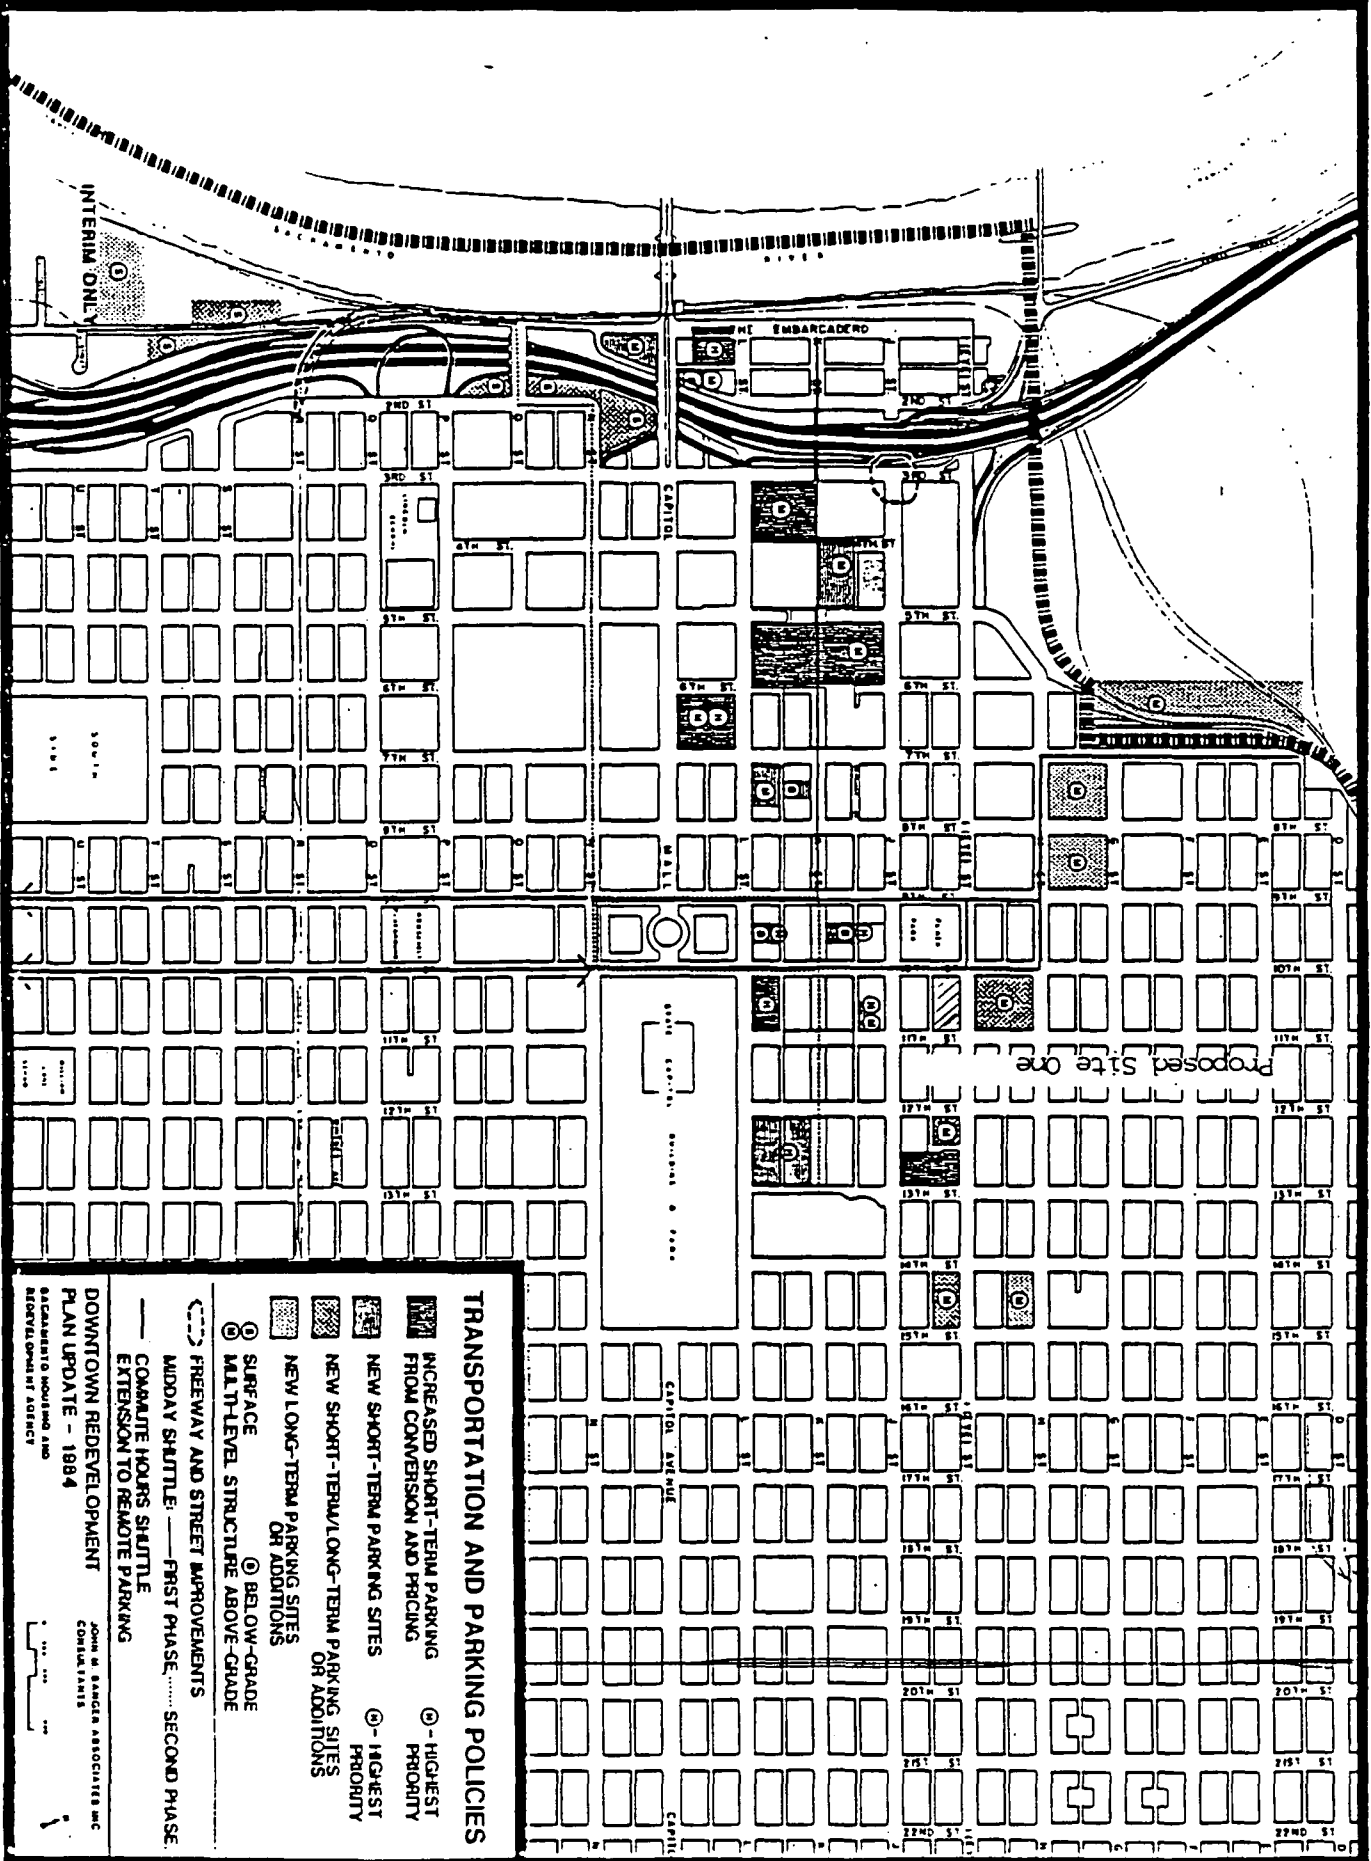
INTERIM ONLY

SACRAMENTO RIVER

EMBARCADERO

2ND ST

3RD ST

4TH ST

5TH ST

6TH ST

7TH ST

8TH ST

9TH ST

10TH ST

11TH ST

12TH ST

13TH ST

14TH ST

15TH ST

16TH ST

17TH ST

18TH ST

19TH ST

20TH ST

21ST ST

22ND ST

CAPITOL

MALL

CAPITOL AVENUE

Proposed Site One

TRANSPORTATION AND PARKING POLICIES

INCREASED SHORT-TERM PARKING FROM CONVERSION AND PRICING ⓗ - HIGHEST PRIORITY

NEW SHORT-TERM PARKING SITES ⓗ - HIGHEST PRIORITY

NEW SHORT-TERM/LONG-TERM PARKING SITES OR ADDITIONS

NEW LONG-TERM PARKING SITES OR ADDITIONS

Ⓢ SURFACE Ⓑ BELOW-GRADE
Ⓜ MULTI-LEVEL STRUCTURE ABOVE-GRADE

FREEWAY AND STREET IMPROVEMENTS

MIDDAY SHUTTLE: —— FIRST PHASE, ...... SECOND PHASE.

COMMUTE HOURS SHUTTLE EXTENSION TO REMOTE PARKING

DOWNTOWN REDEVELOPMENT PLAN UPDATE - 1984

SACRAMENTO HOUSING AND REDEVELOPMENT AGENCY

JOHN M. SANGER ASSOCIATES INC CONSULTANTS